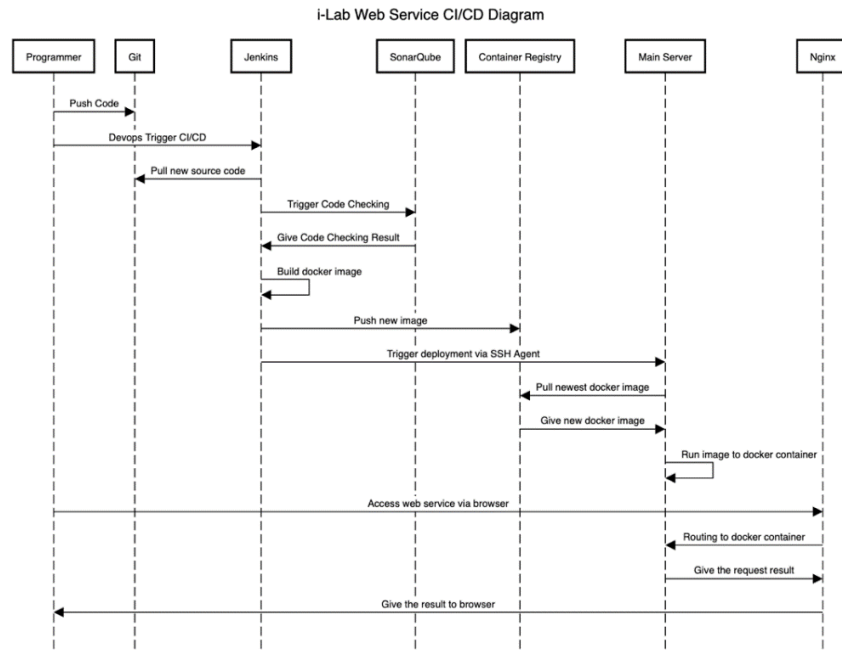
i-Lab Web Service CI/CD Diagram

Programmer

Git

Jenkins

SonarQube

Container Registry

Main Server

Nginx

Push Code

Devops Trigger CI/CD

Pull new source code

Trigger Code Checking

Give Code Checking Result

Build docker image

Push new image

Trigger deployment via SSH Agent

Pull newest docker image

Give new docker image

Run image to docker container

Access web service via browser

Routing to docker container

Give the request result

Give the result to browser